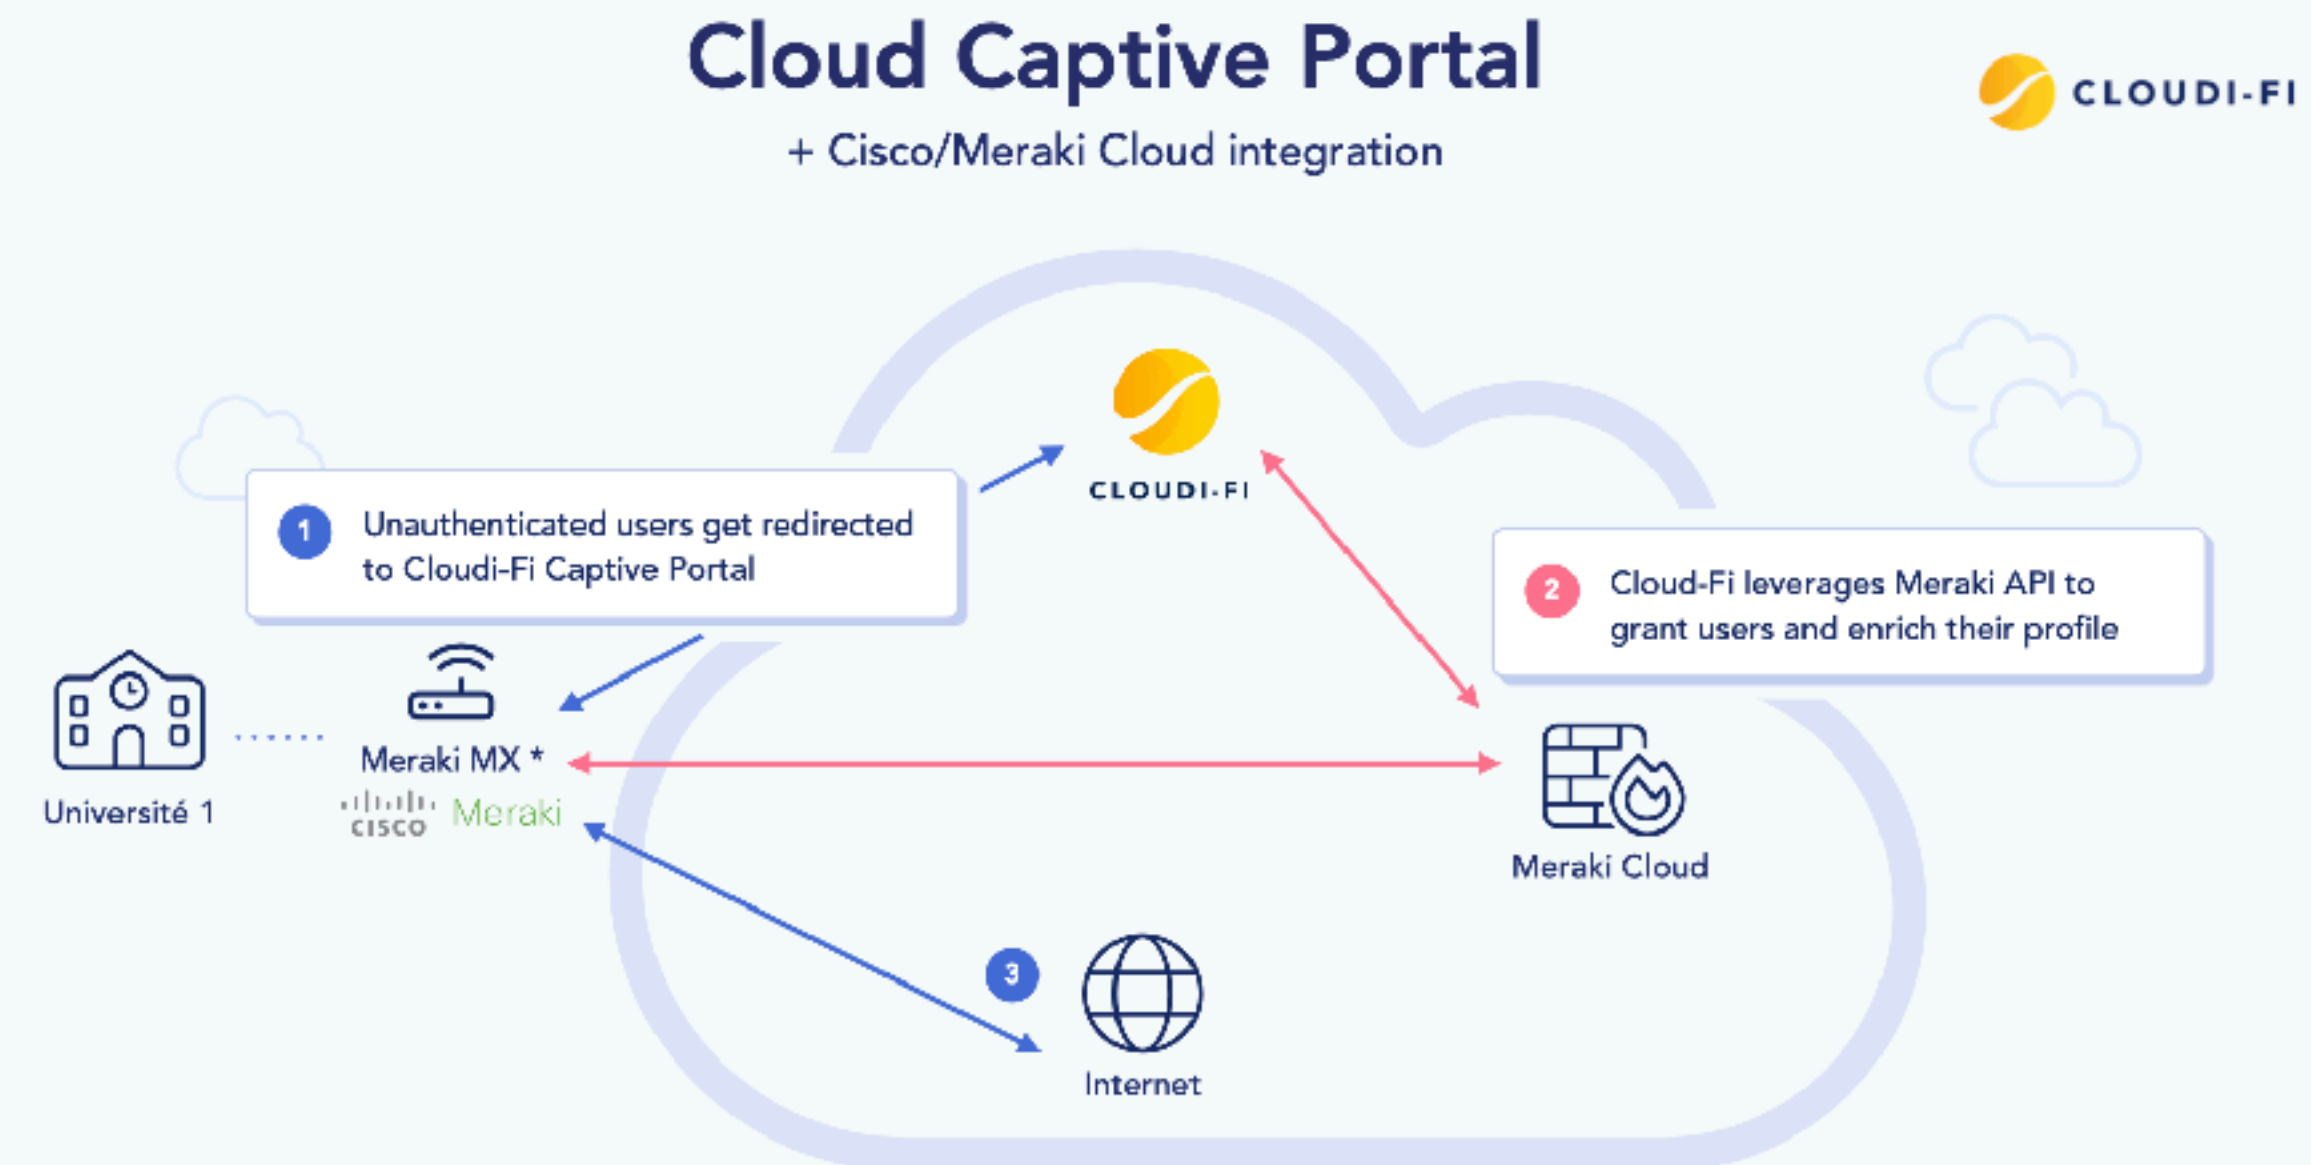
Cloud Captive Portal

+ Cisco/Meraki Cloud integration

CLOUDI-FI

CLOUDI-FI

1 Unauthenticated users get redirected to Cloudi-Fi Captive Portal

2 Cloud-Fi leverages Meraki API to grant users and enrich their profile

Université 1

Meraki MX *

cisco Meraki

Meraki Cloud

3

Internet